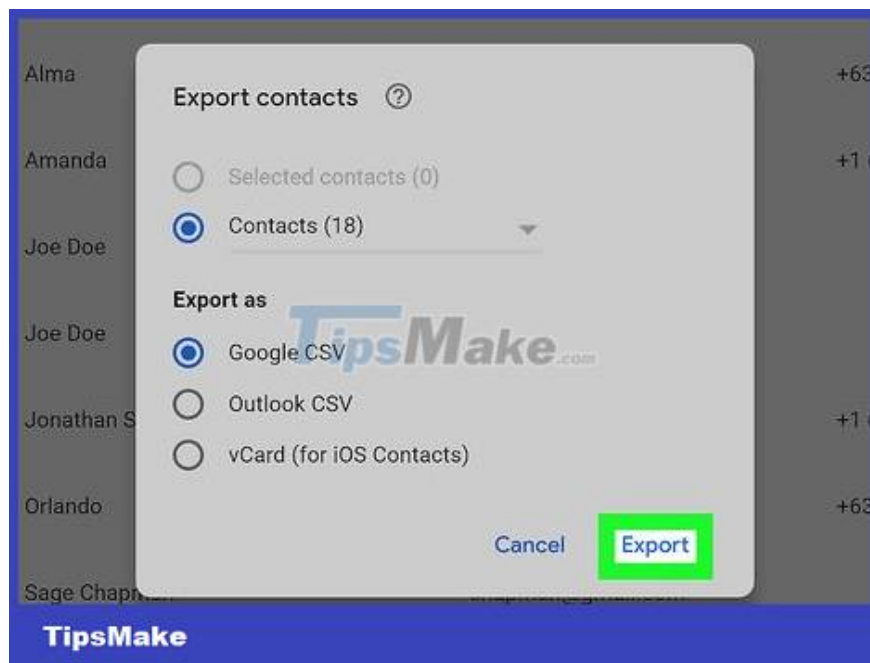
Alma
Amanda
Joe Doe
Joe Doe
Jonathan S
Orlando
Sage Chap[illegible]

+63
+1 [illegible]
+1 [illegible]
+63

Export contacts ⓘ

Selected contacts (0)
Contacts (18)

Export as
Google CSV
Outlook CSV
vCard (for iOS Contacts)

Cancel
Export

TipsMake.com

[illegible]@gmail.com

TipsMake